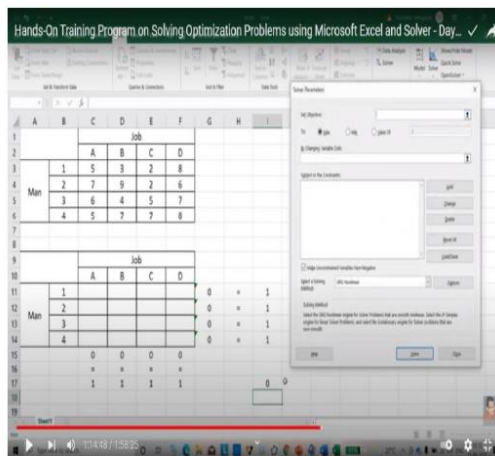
Hands-On Training Program on Solving Optimization Problems using Microsoft Excel and Solver - Day...

| | A | B | C | D | E | F | G | H | I |
|---|---|---|---|---|---|---|---|---|---|
| 1 | | | Job | | | | | | |
| 2 | | | A | B | C | D | | | |
| 3 | Man | 1 | 5 | 3 | 2 | 8 | | | |
| 4 | | 2 | 7 | 9 | 2 | 6 | | | |
| 5 | | 3 | 6 | 4 | 5 | 7 | | | |
| 6 | | 4 | 5 | 7 | 7 | 8 | | | |
| 7 | | | | | | | | | |
| 8 | | | | | | | | | |
| 9 | | | Job | | | | | | |
| 10 | | | A | B | C | D | | | |
| 11 | Man | 1 | | | | | 0 | = | 1 |
| 12 | | 2 | | | | | 0 | = | 1 |
| 13 | | 3 | | | | | 0 | = | 1 |
| 14 | | 4 | | | | | 0 | = | 1 |
| 15 | | | 0 | 0 | 0 | 0 | | | |
| 16 | | | = | = | = | = | | | |
| 17 | | | 1 | 1 | 1 | 1 | | 0 | |

Solver Parameters

Set Objective:

To: Max Min Value Of:

By Changing Variable Cells:

Subject to the Constraints:

Add

Change

Delete

Reset All

Load/Save

Make Unconstrained Variables Non-Negative

Select a Solving Method: GRG Nonlinear

Options

Solving Method

Select the GRG Nonlinear engine for Solver Problems that are smooth nonlinear. Select the LP Simplex engine for linear Solver Problems, and select the Evolutionary engine for Solver problems that are non-smooth.

Help

Solve

Close

Sheet1

1:14:48 / 1:58:25